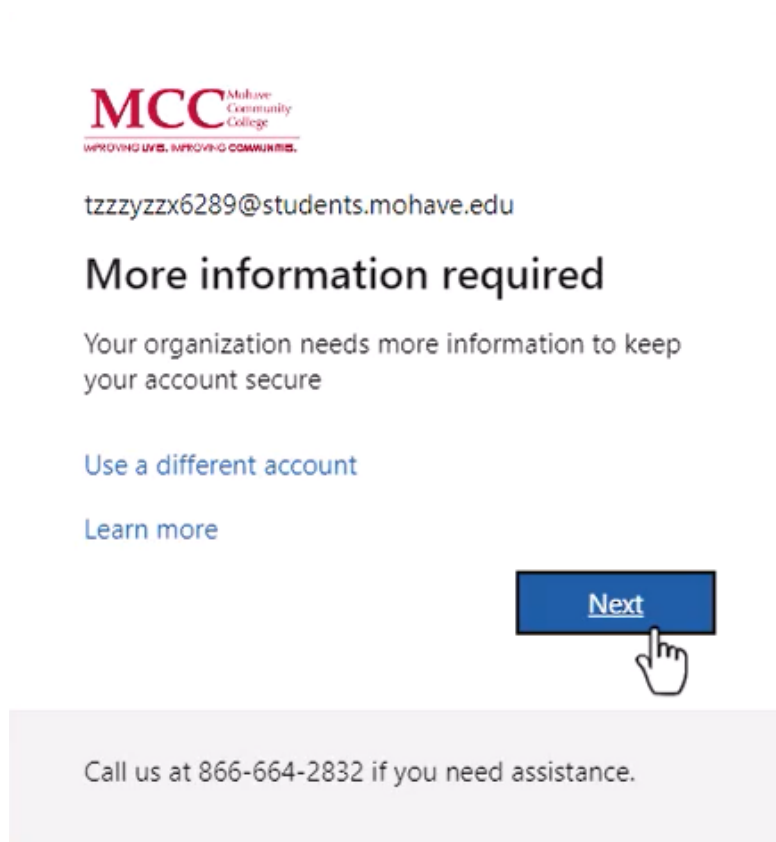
MCC Mohave Community College
IMPROVING LIVES. IMPROVING COMMUNITIES.

tzzzyzzx6289@students.mohave.edu

More information required

Your organization needs more information to keep your account secure

Use a different account

Learn more

Next

Call us at 866-664-2832 if you need assistance.